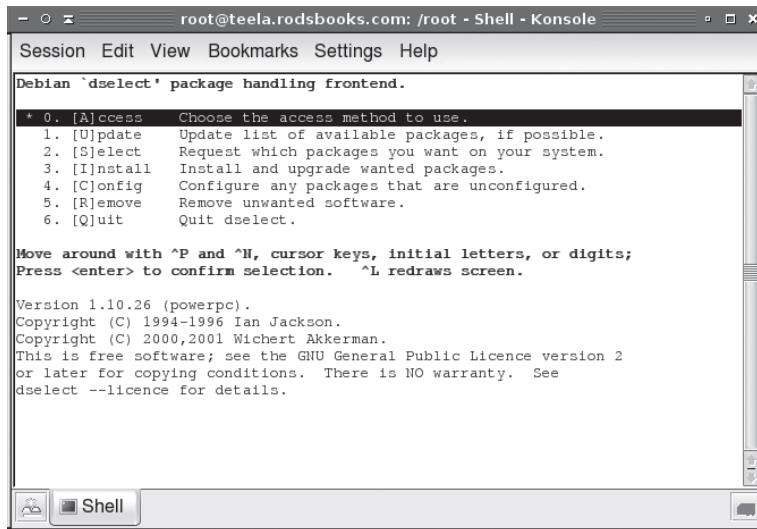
root@teela.rodsbooks.com: /root - Shell - Konsole

Session Edit View Bookmarks Settings Help

Debian `dselect' package handling frontend.

* 0. [A]ccess Choose the access method to use.
1. [U]pdate Update list of available packages, if possible.
2. [S]elect Request which packages you want on your system.
3. [I]nstall Install and upgrade wanted packages.
4. [C]onfig Configure any packages that are unconfigured.
5. [R]emove Remove unwanted software.
6. [Q]uit Quit dselect.

Move around with ^P and ^N, cursor keys, initial letters, or digits;
Press <enter> to confirm selection. ^L redraws screen.

Version 1.10.26 (powerpc).
Copyright (C) 1994-1996 Ian Jackson.
Copyright (C) 2000,2001 Wichert Akkerman.
This is free software; see the GNU General Public Licence version 2
or later for copying conditions. There is NO warranty. See
dselect --licence for details.

Shell